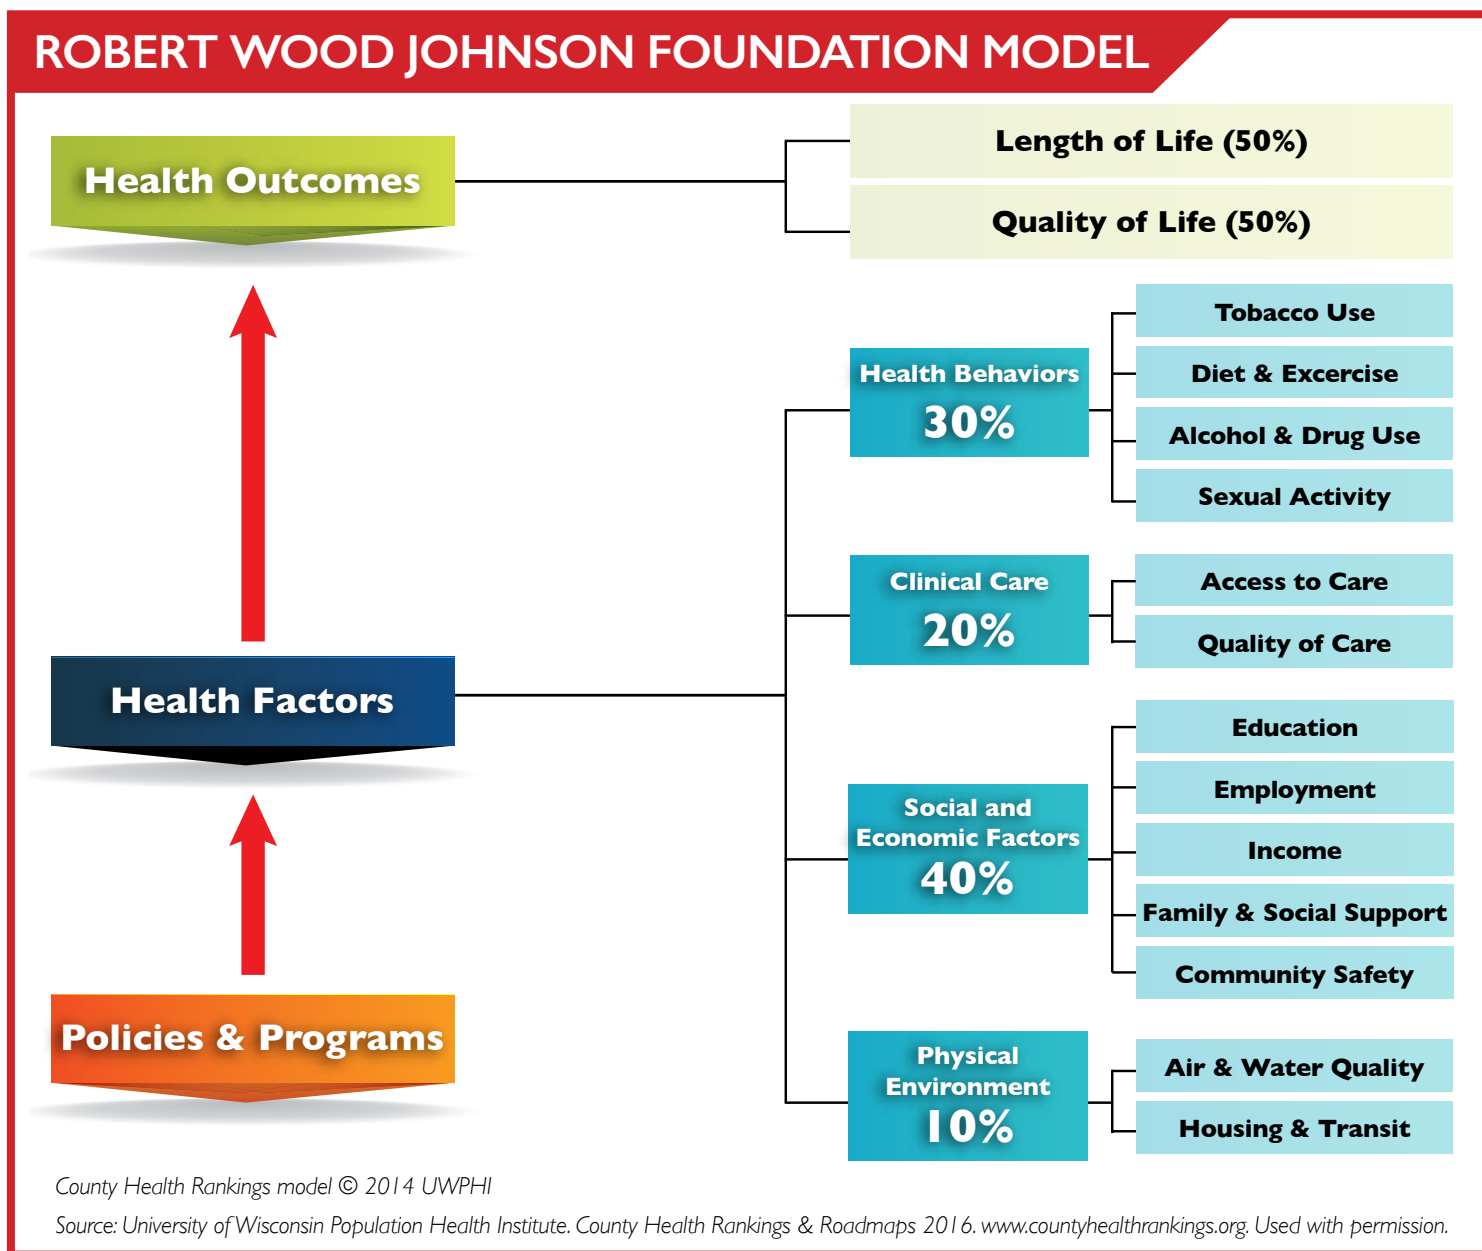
ROBERT WOOD JOHNSON FOUNDATION MODEL

Health Outcomes

Length of Life (50%)

Quality of Life (50%)

Health Behaviors 30%

Tobacco Use

Diet & Excercise

Alcohol & Drug Use

Sexual Activity

Clinical Care 20%

Access to Care

Quality of Care

Health Factors

Social and Economic Factors 40%

Education

Employment

Income

Family & Social Support

Community Safety

Policies & Programs

Physical Environment 10%

Air & Water Quality

Housing & Transit

County Health Rankings model © 2014 UWPHI

Source: University of Wisconsin Population Health Institute. County Health Rankings & Roadmaps 2016. www.countyhealthrankings.org. Used with permission.